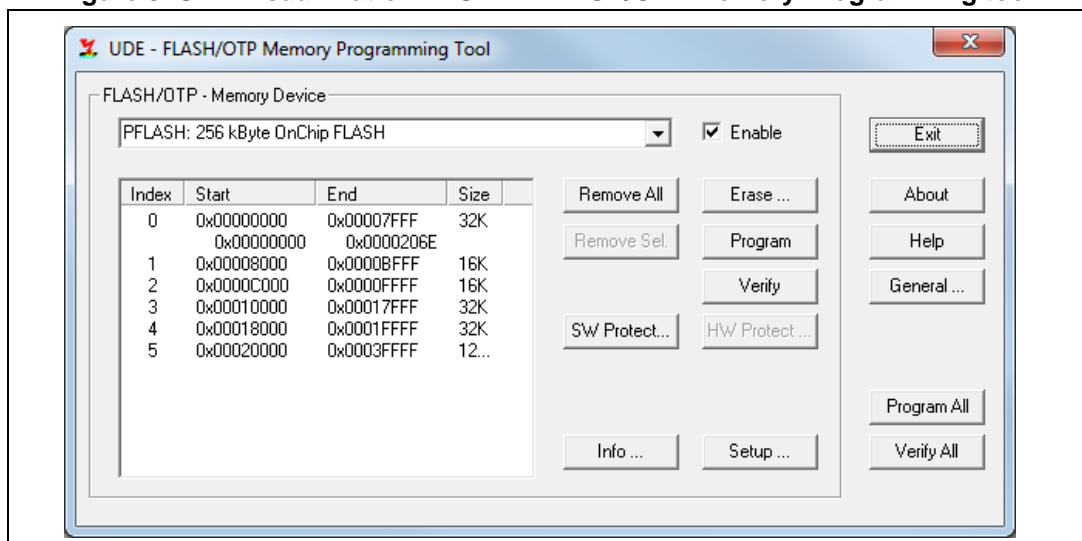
UDE - FLASH/OTP Memory Programming Tool

FLASH/OTP - Memory Device

PFLASH: 256 kByte OnChip FLASH

Enable

Exit

| Index | Start | End | Size |
|---|---|---|---|
| 0 | 0x00000000 | 0x00007FFF | 32K |
| | 0x00000000 | 0x0000206E | |
| 1 | 0x00008000 | 0x0000BFFF | 16K |
| 2 | 0x0000C000 | 0x0000FFFF | 16K |
| 3 | 0x00010000 | 0x00017FFF | 32K |
| 4 | 0x00018000 | 0x0001FFFF | 32K |
| 5 | 0x00020000 | 0x0003FFFF | 12... |

Remove All

Erase ...

About

Remove Sel.

Program

Help

Verify

General ...

SW Protect...

HW Protect ...

Program All

Info ...

Setup ...

Verify All